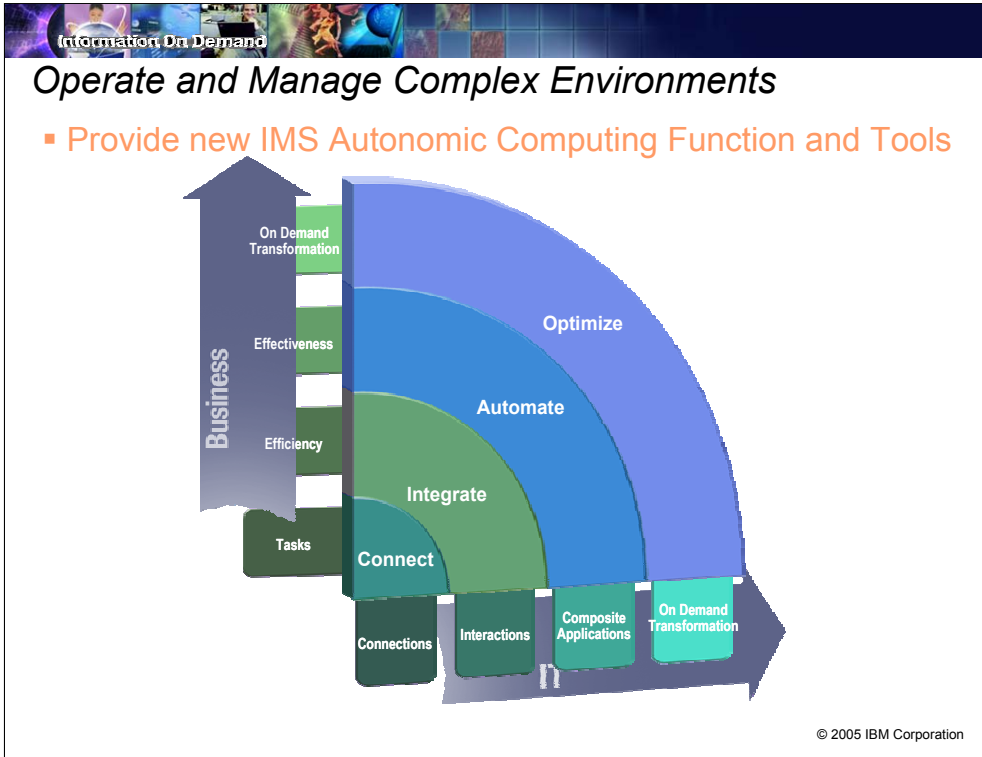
Information On Demand

Operate and Manage Complex Environments

Provide new IMS Autonomic Computing Function and Tools

Business

On Demand Transformation

Effectiveness

Efficiency

Tasks

Optimize

Automate

Integrate

Connect

Connections

Interactions

Composite Applications

On Demand Transformation

IT

© 2005 IBM Corporation